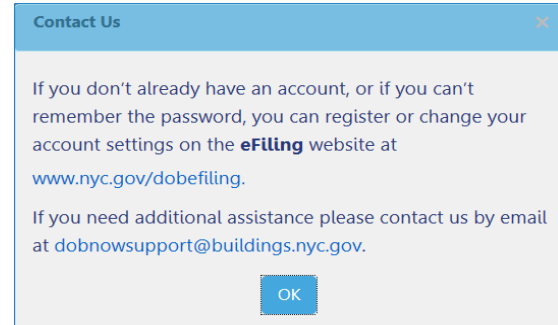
Contact Us

×

If you don't already have an account, or if you can't remember the password, you can register or change your account settings on the **eFiling** website at www.nyc.gov/dobefiling.

If you need additional assistance please contact us by email at dobnowsupport@buildings.nyc.gov.

OK